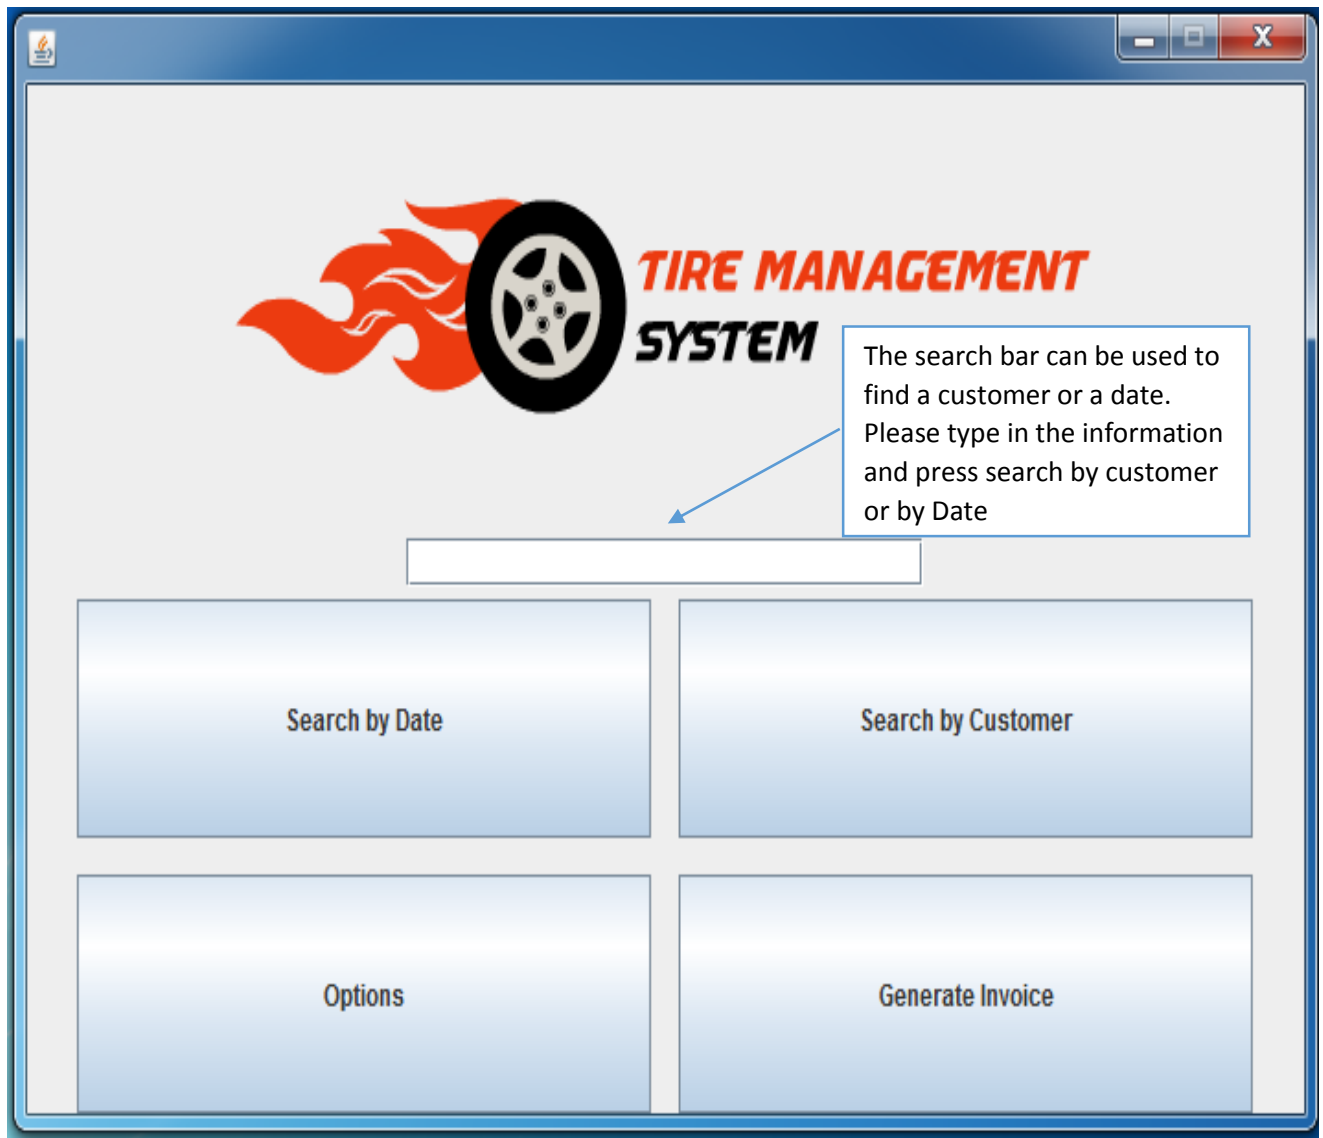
TIRE MANAGEMENT
SYSTEM

The search bar can be used to find a customer or a date. Please type in the information and press search by customer or by Date

Search by Date

Search by Customer

Options

Generate Invoice